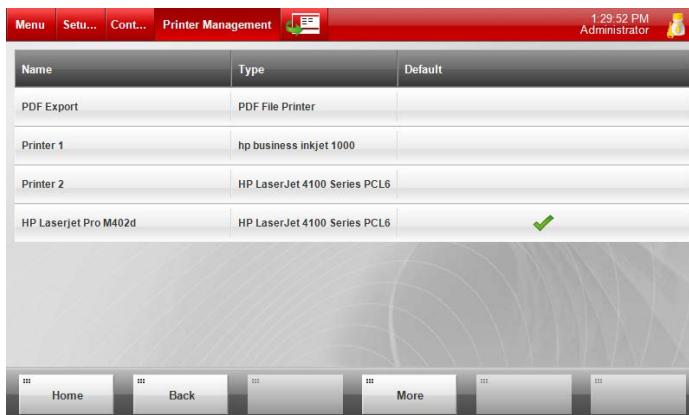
Menu Setu... Cont... Printer Management

1:29:52 PM
Administrator

| Name | Type | Default |
|---|---|---|
| PDF Export | PDF File Printer | |
| Printer 1 | hp business inkjet 1000 | |
| Printer 2 | HP LaserJet 4100 Series PCL6 | |
| HP Laserjet Pro M402d | HP LaserJet 4100 Series PCL6 | ✓ |

Home
Back
More